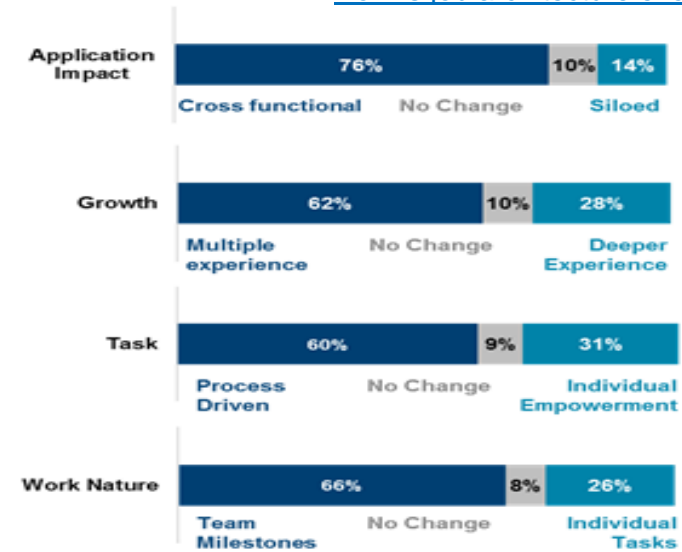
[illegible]

Application Impact
76%
10%
14%
Cross functional
No Change
Siloed

Growth
62%
10%
28%
Multiple experience
No Change
Deeper Experience

Task
60%
9%
31%
Process Driven
No Change
Individual Empowerment

Work Nature
66%
8%
26%
Team Milestones
No Change
Individual Tasks